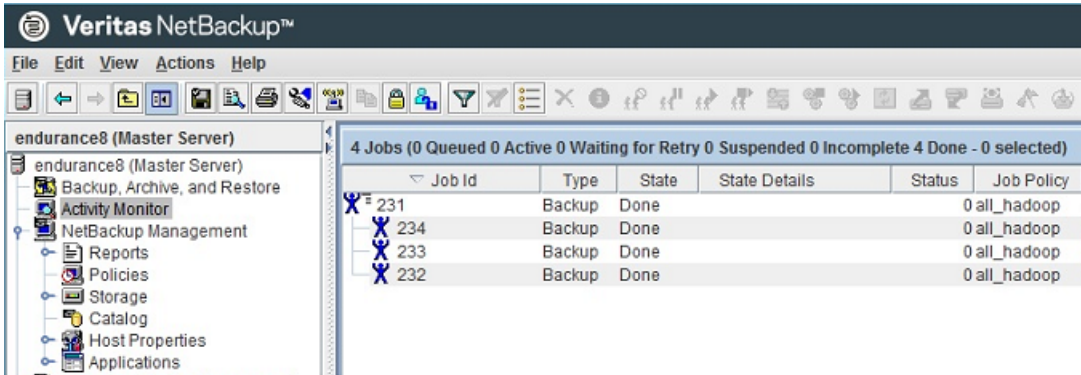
Veritas NetBackup™

File Edit View Actions Help

endurance8 (Master Server)

endurance8 (Master Server)
Backup, Archive, and Restore
Activity Monitor
NetBackup Management
Reports
Policies
Storage
Catalog
Host Properties
Applications

4 Jobs (0 Queued 0 Active 0 Waiting for Retry 0 Suspended 0 Incomplete 4 Done - 0 selected)

| Job Id | Type | State | State Details | Status | Job Policy |
|---|---|---|---|---|---|
| 231 | Backup | Done | | 0 | all_hadoop |
| 234 | Backup | Done | | 0 | all_hadoop |
| 233 | Backup | Done | | 0 | all_hadoop |
| 232 | Backup | Done | | 0 | all_hadoop |